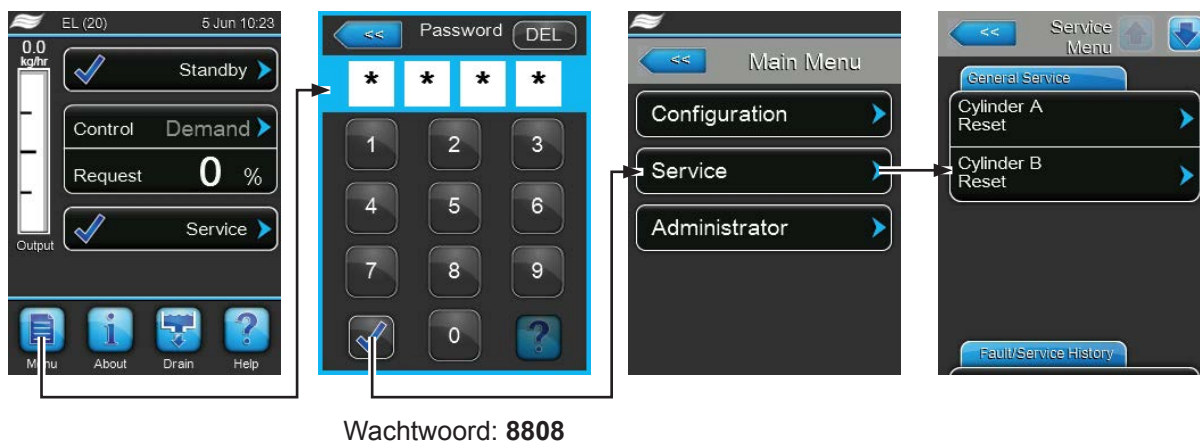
EL (20) 5 Jun 10:23
0.0
kg/hr
Standby
Control Demand
Request 0 %
Service
Output
Menu About Drain Help

<< Password DEL
* * * *
1 2 3
4 5 6
7 8 9
0
?

<< Main Menu
Configuration
Service
Administrator

<< Service Menu
General Service
Cylinder A Reset
Cylinder B Reset
Fault/Service History

Wachtwoord: **8808**